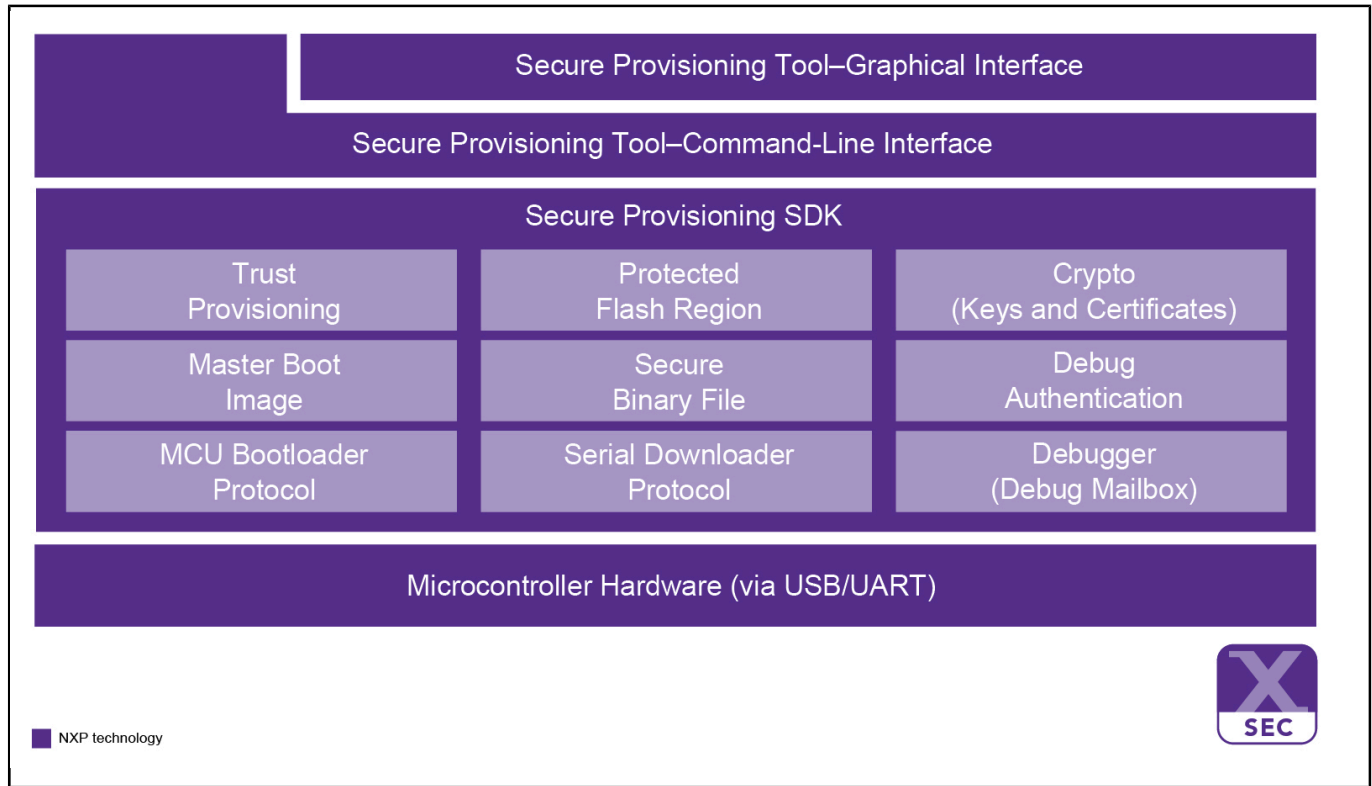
Secure Provisioning Tool–Graphical Interface

Secure Provisioning Tool–Command-Line Interface

Secure Provisioning SDK

| Trust Provisioning | Protected Flash Region | Crypto (Keys and Certificates) |
|---|---|---|
| Master Boot Image | Secure Binary File | Debug Authentication |
| MCU Bootloader Protocol | Serial Downloader Protocol | Debugger (Debug Mailbox) |

Microcontroller Hardware (via USB/UART)

X SEC

NXP technology